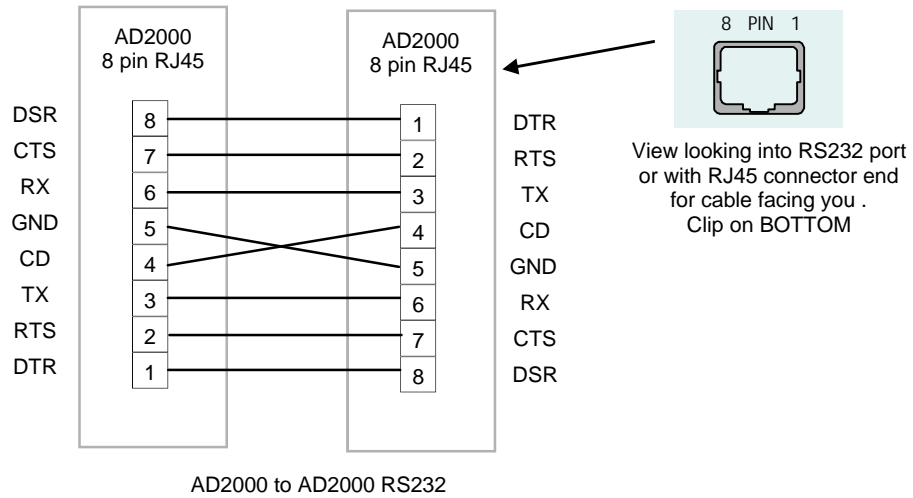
AD2000
8 pin RJ45

DSR 8
CTS 7
RX 6
GND 5
CD 4
TX 3
RTS 2
DTR 1

AD2000
8 pin RJ45

1 DTR
2 RTS
3 TX
4 CD
5 GND
6 RX
7 CTS
8 DSR

8 PIN 1

View looking into RS232 port or with RJ45 connector end for cable facing you . Clip on BOTTOM

AD2000 to AD2000 RS232